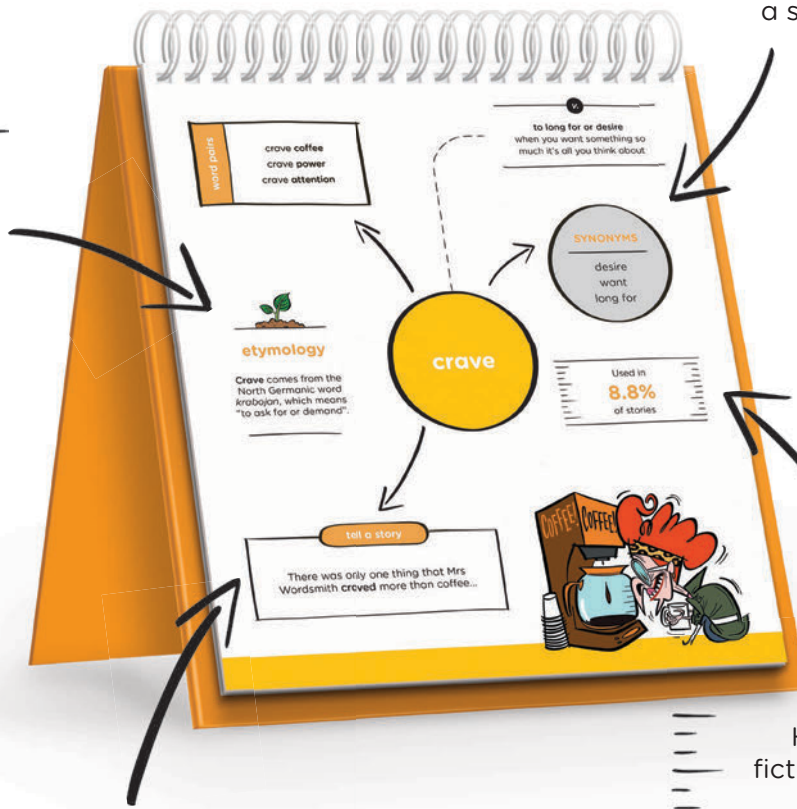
a s

word pairs

crave coffee
crave power
crave attention

v.

to long for or desire
when you want something so much it's all you think about

SYNONYMS

desire
want
long for

etymology

Crave comes from the North Germanic word krabojan, which means "to ask for or demand".

crave

Used in
8.8%
of stories

tell a story

There was only one thing that Mrs Wordsmith craved more than coffee...

COFFEE
COFFEE

k
fict